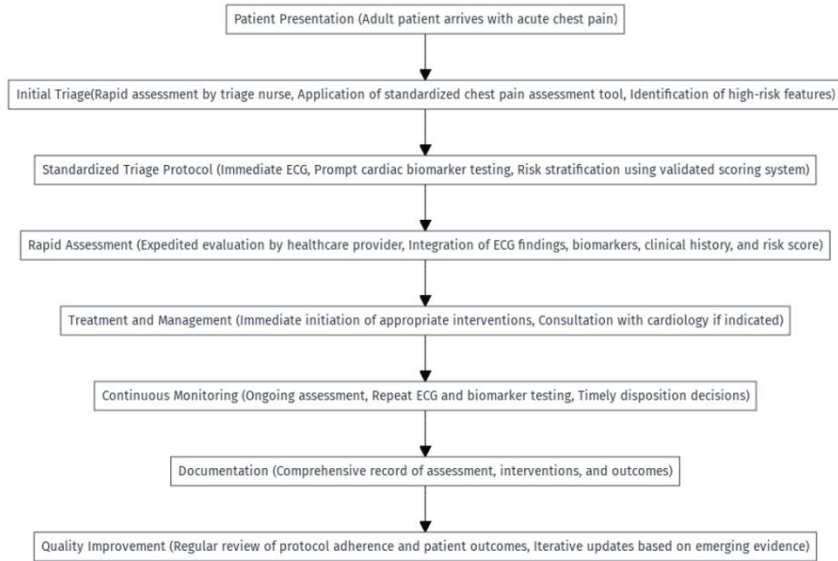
Patient Presentation (Adult patient arrives with acute chest pain)

Initial Triage(Rapid assessment by triage nurse, Application of standardized chest pain assessment tool, Identification of high-risk features)

Standardized Triage Protocol (Immediate ECG, Prompt cardiac biomarker testing, Risk stratification using validated scoring system)

Rapid Assessment (Expedited evaluation by healthcare provider, Integration of ECG findings, biomarkers, clinical history, and risk score)

Treatment and Management (Immediate initiation of appropriate interventions, Consultation with cardiology if indicated)

Continuous Monitoring (Ongoing assessment, Repeat ECG and biomarker testing, Timely disposition decisions)

Documentation (Comprehensive record of assessment, interventions, and outcomes)

Quality Improvement (Regular review of protocol adherence and patient outcomes, Iterative updates based on emerging evidence)